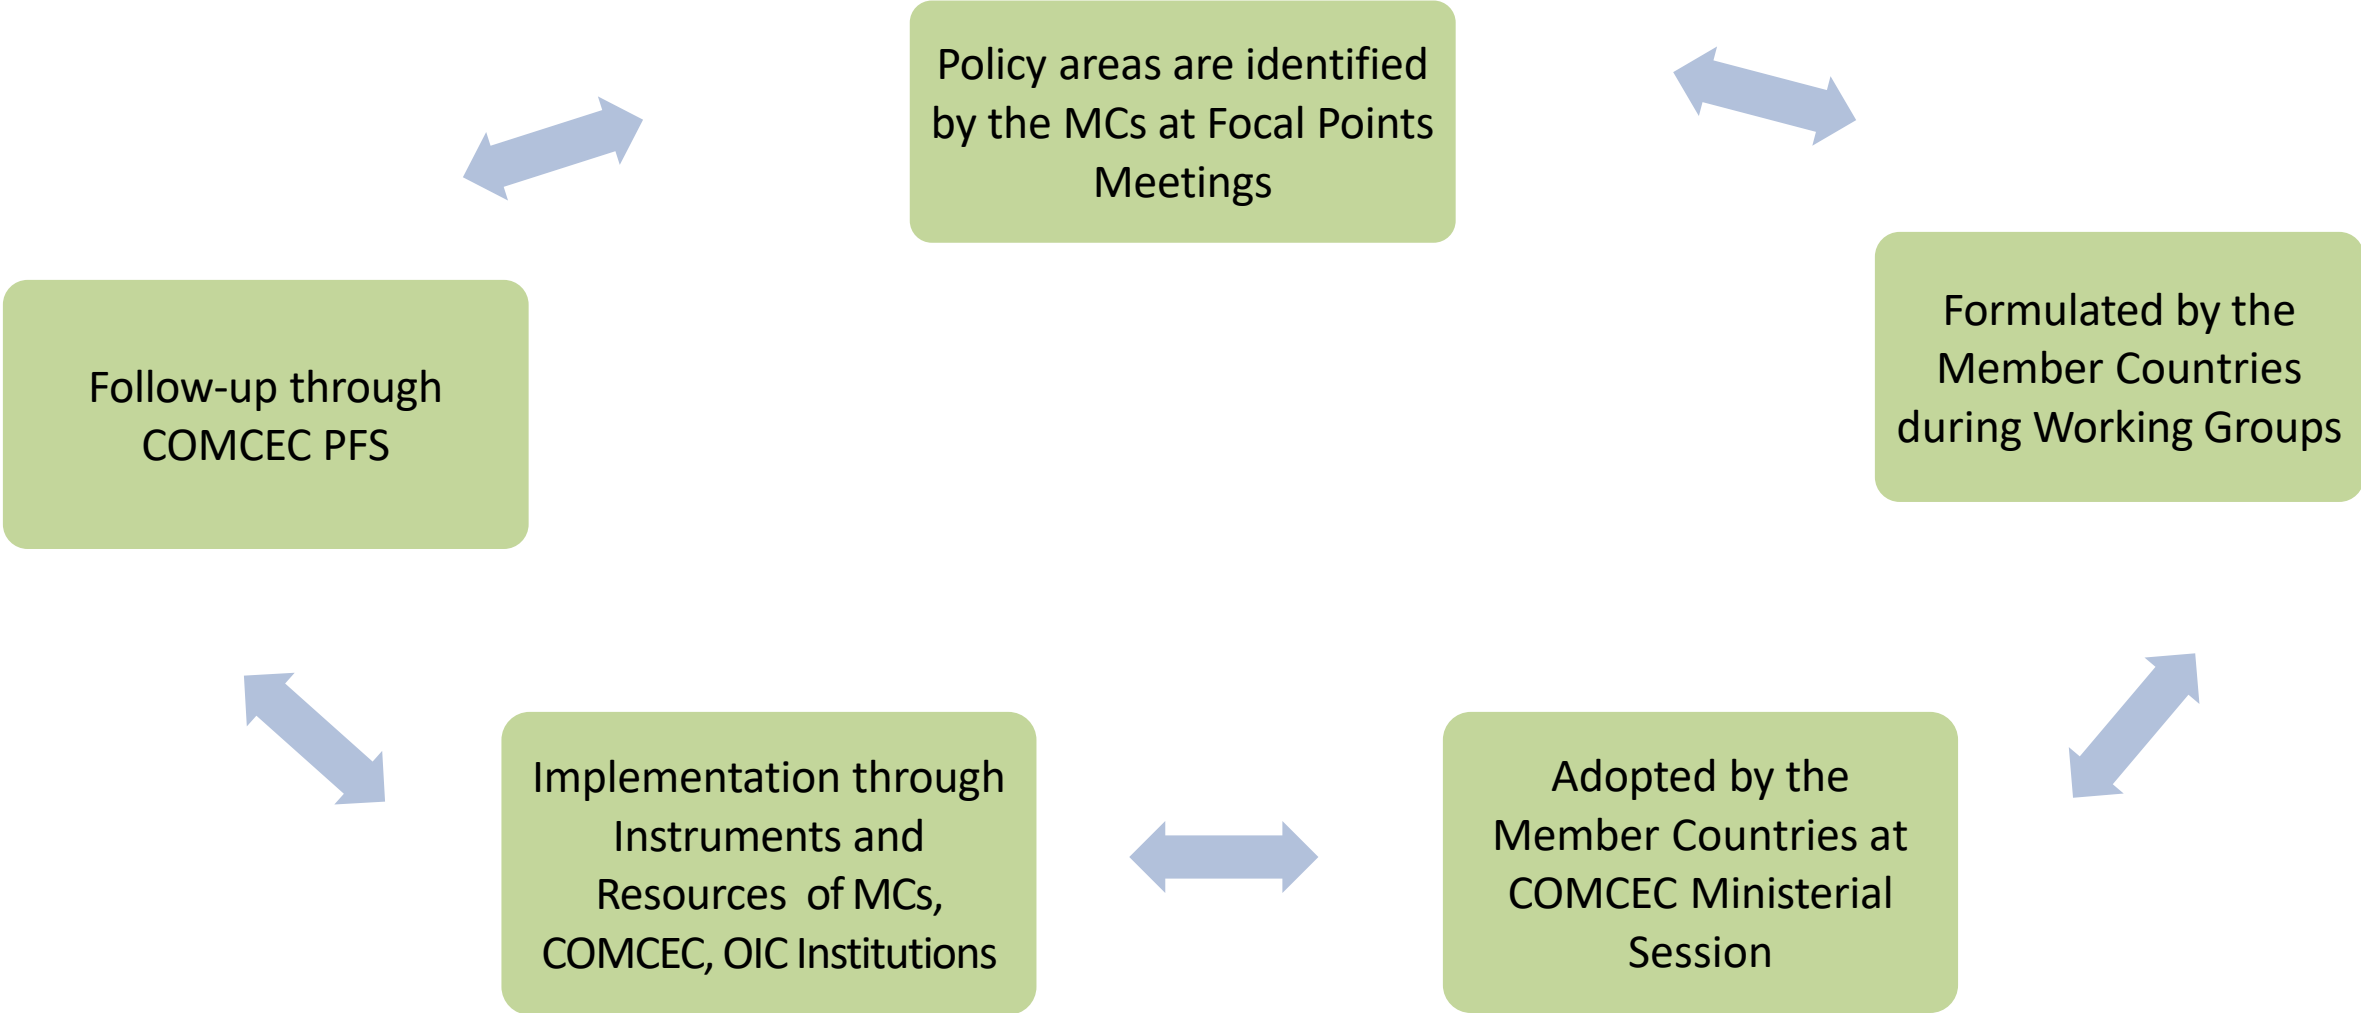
Policy areas are identified by the MCs at Focal Points Meetings

Formulated by the Member Countries during Working Groups

Adopted by the Member Countries at COMCEC Ministerial Session

Implementation through Instruments and Resources of MCs, COMCEC, OIC Institutions

Follow-up through COMCEC PFS